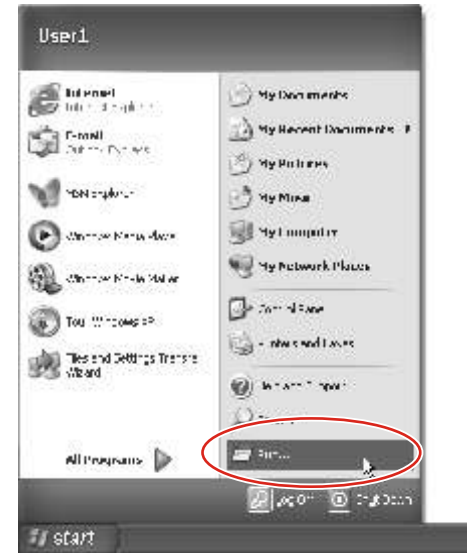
User1

Internet
Internet Explorer

E-mail
Outlook Express

MSN Explorer

Windows Media Player

Windows Movie Maker

Tour Windows XP

Files and Settings Transfer Wizard

All Programs

My Documents

My Recent Documents

My Pictures

My Music

My Computer

My Network Places

Control Panel

Printers and Faxes

Help and Support

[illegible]

Run...

Log Off

Shut Down

start